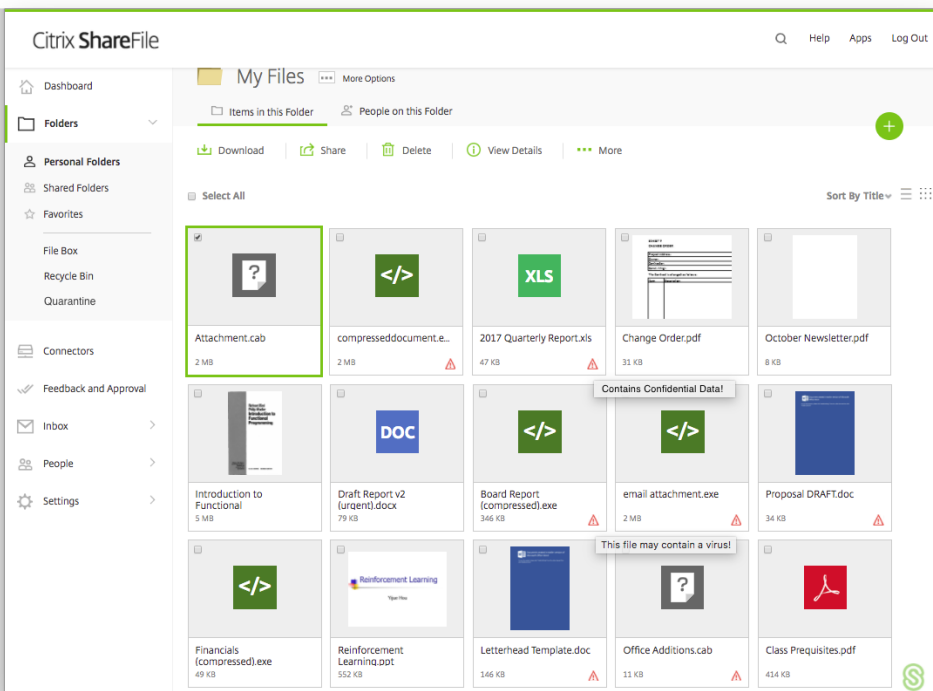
Citrix ShareFile

Help Apps Log Out

Dashboard

Folders

Personal Folders

Shared Folders

Favorites

File Box

Recycle Bin

Quarantine

Connectors

Feedback and Approval

Inbox

People

Settings

My Files More Options

Items in this Folder People on this Folder

Download Share Delete View Details More

Select All

Sort By Title

Attachment.cab
2 MB

compresseddocument.e...
2 MB

XLS
2017 Quarterly Report.xls
47 KB

Change Order.pdf
31 KB

October Newsletter.pdf
8 KB

Contains Confidential Data!

Introduction to Functional
5 MB

DOC
Draft Report v2 (urgent).docx
79 KB

Board Report (compressed).exe
346 KB

email attachment.exe
2 MB

Proposal DRAFT.doc
34 KB

This file may contain a virus!

Financials (compressed).exe
49 KB

Reinforcement Learning
Reinforcement Learning.ppt
552 KB

Letterhead Template.doc
146 KB

Office Additions.cab
11 KB

Class Prequisites.pdf
414 KB